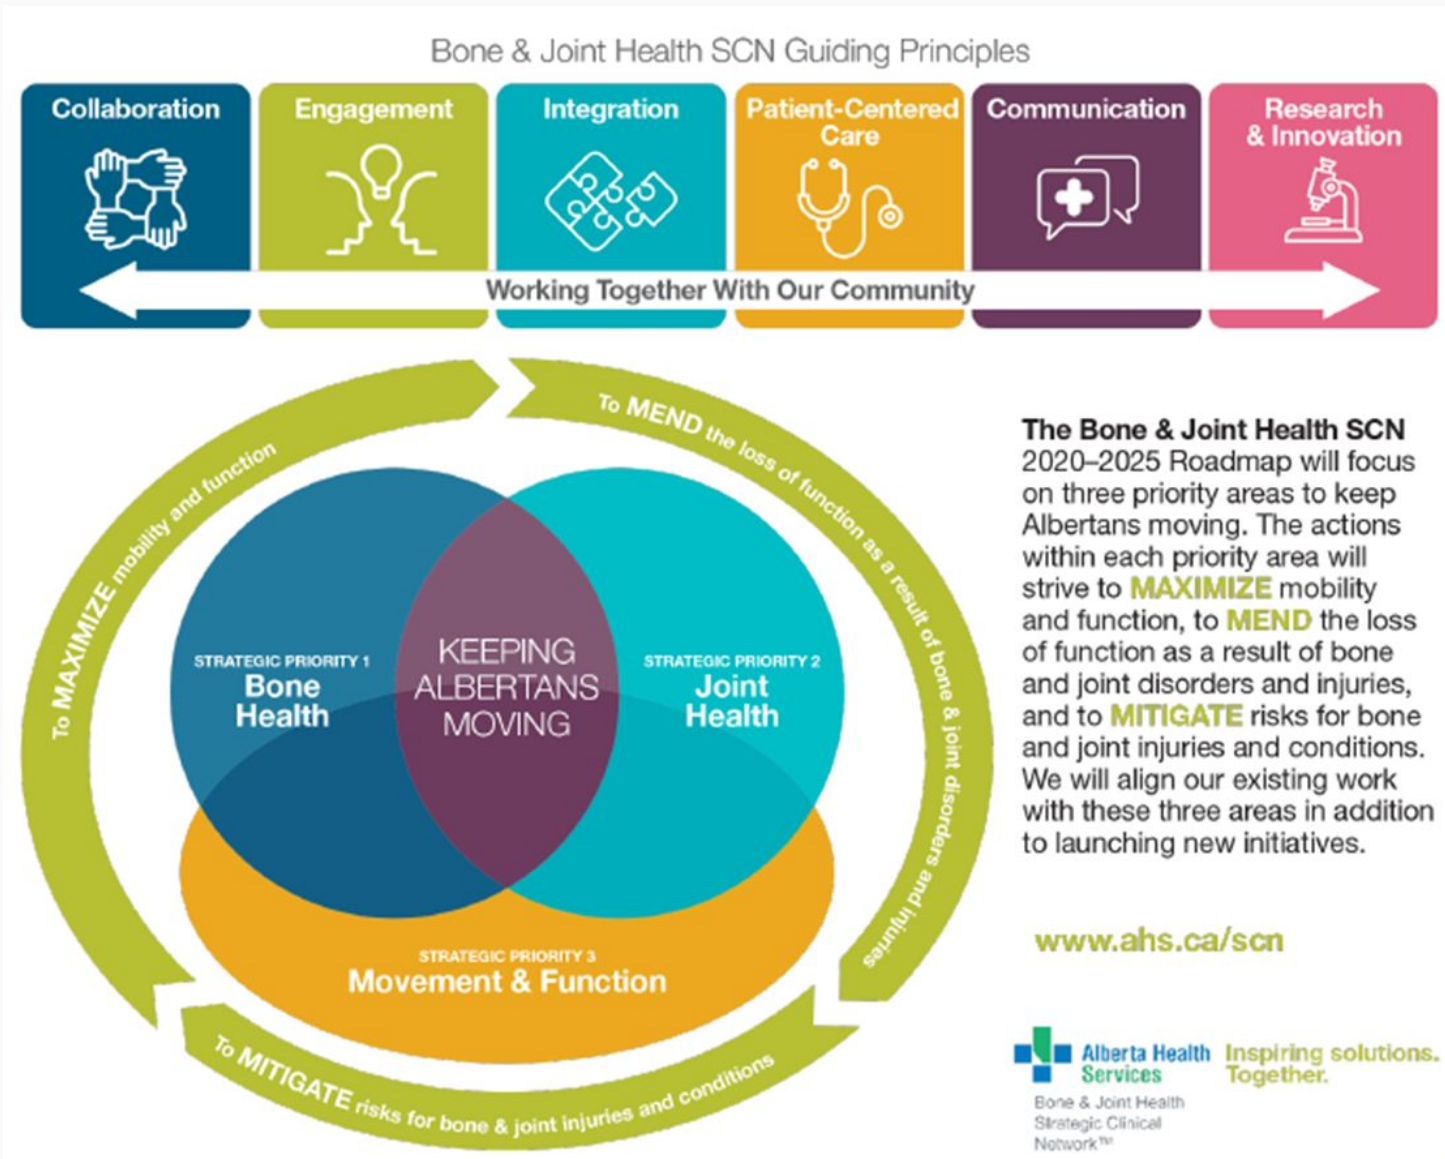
Bone & Joint Health SCN Guiding Principles

Collaboration

Engagement

Integration

Patient-Centered Care

Communication

Research & Innovation

Working Together With Our Community

To MEND the loss of function as a result of bone & joint disorders and injuries

To MAXIMIZE mobility and function

To MITIGATE risks for bone & joint injuries and conditions

STRATEGIC PRIORITY 1
Bone Health

KEEPING ALBERTANS MOVING

STRATEGIC PRIORITY 2
Joint Health

STRATEGIC PRIORITY 3
Movement & Function

The Bone & Joint Health SCN 2020–2025 Roadmap will focus on three priority areas to keep Albertans moving. The actions within each priority area will strive to MAXIMIZE mobility and function, to MEND the loss of function as a result of bone and joint disorders and injuries, and to MITIGATE risks for bone and joint injuries and conditions. We will align our existing work with these three areas in addition to launching new initiatives.

www.ahs.ca/scn

Alberta Health Services

Inspiring solutions. Together.

Bone & Joint Health Strategic Clinical Network™